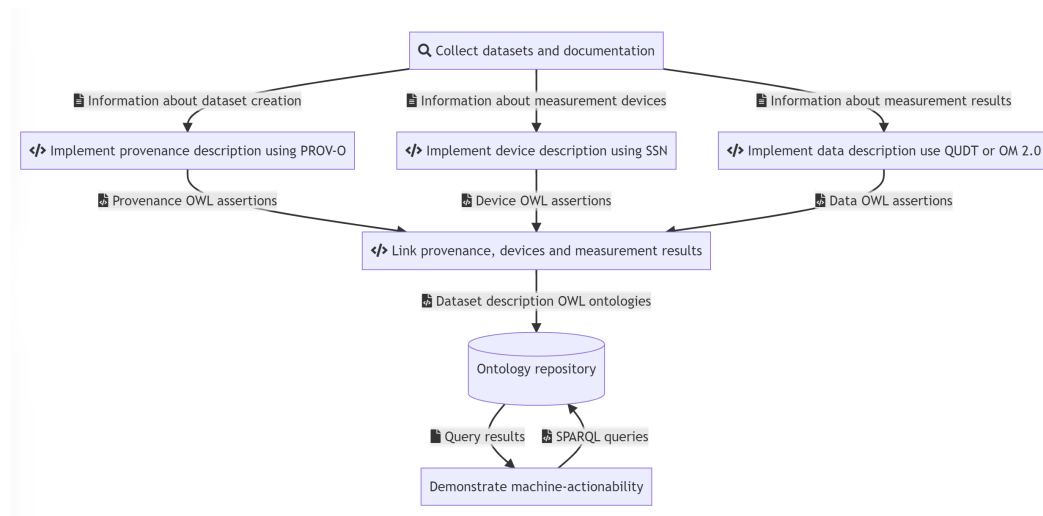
Collect datasets and documentation

Information about dataset creation

Information about measurement devices

Information about measurement results

</> Implement provenance description using PROV-O

</> Implement device description using SSN

</> Implement data description use QUDT or OM 2.0

Provenance OWL assertions

Device OWL assertions

Data OWL assertions

</> Link provenance, devices and measurement results

Dataset description OWL ontologies

Ontology repository

Query results

SPARQL queries

Demonstrate machine-actionability